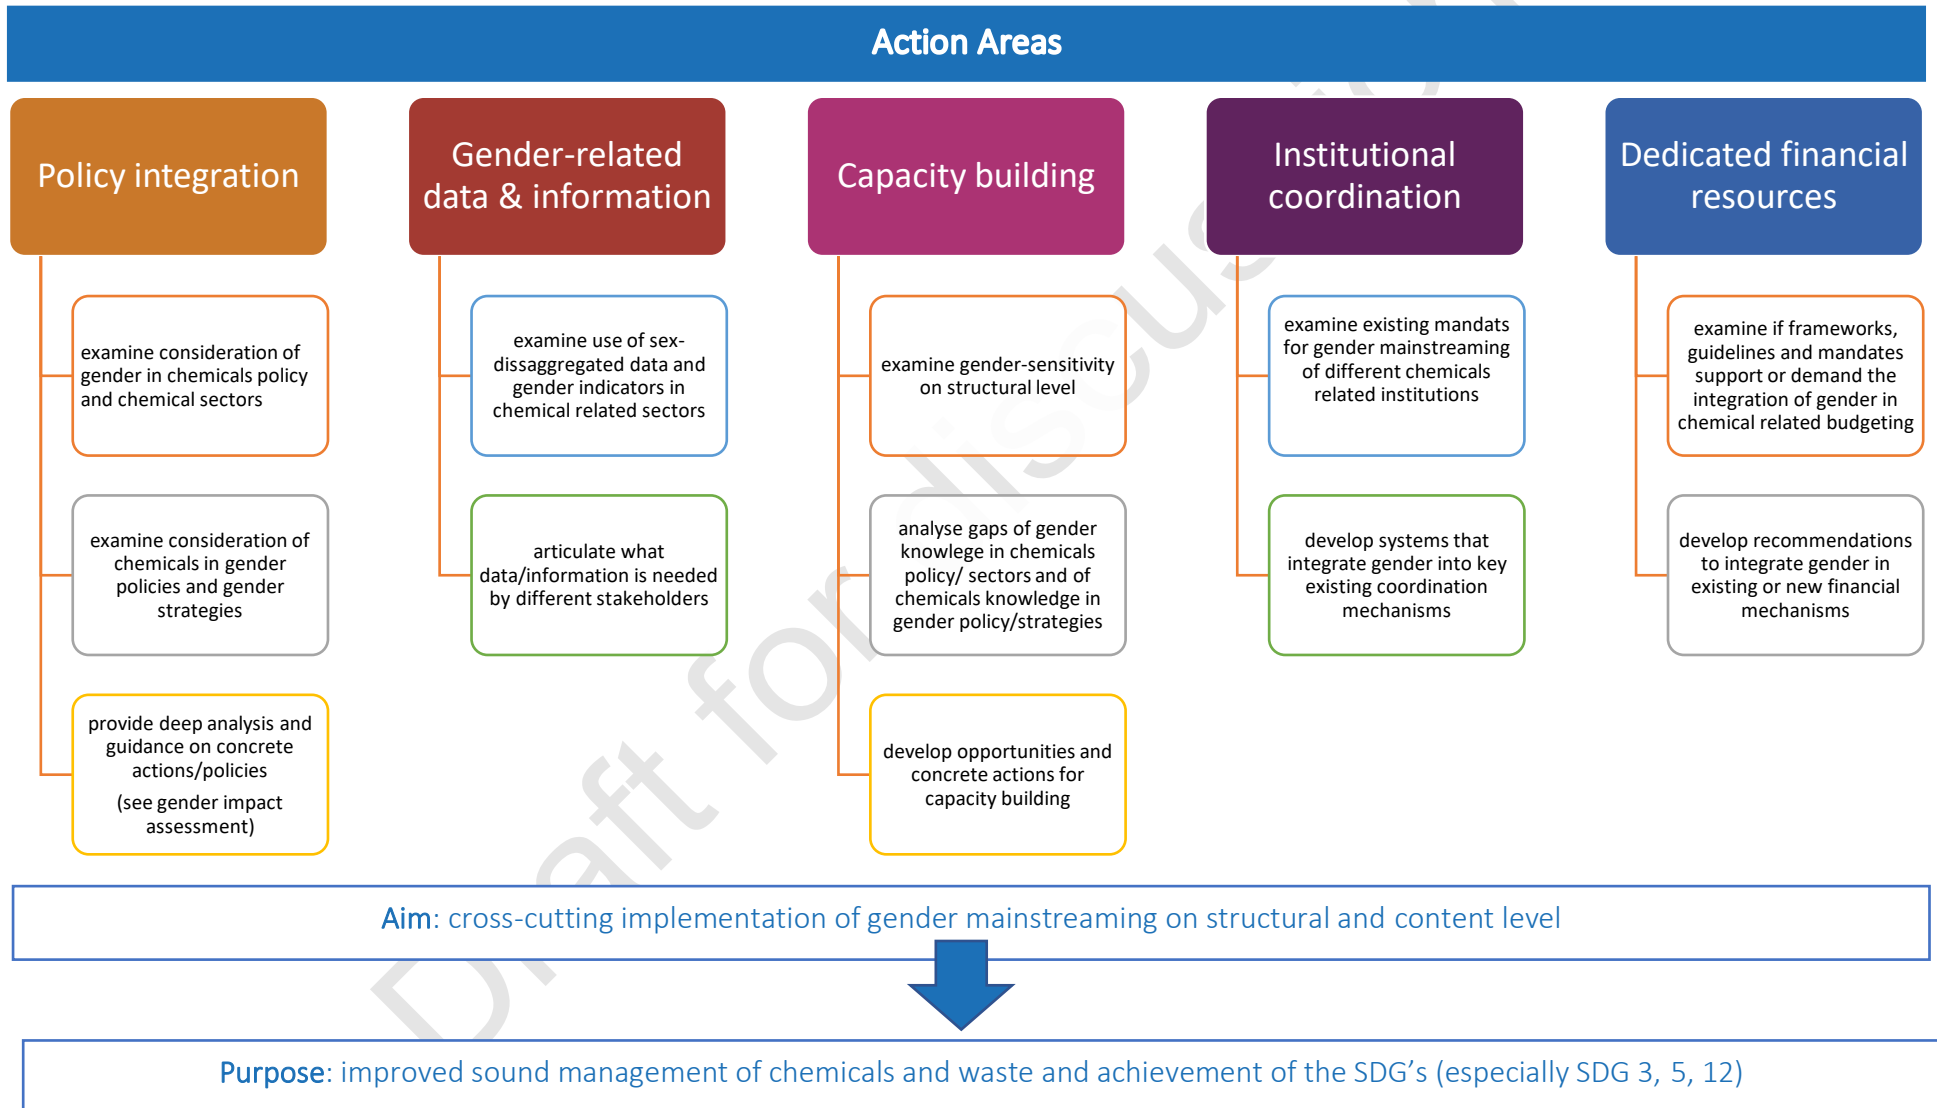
Action Areas

Policy integration

examine consideration of gender in chemicals policy and chemical sectors

examine consideration of chemicals in gender policies and gender strategies

provide deep analysis and guidance on concrete actions/policies
(see gender impact assessment)

Gender-related data & information

examine use of sex-dissaggregated data and gender indicators in chemical related sectors

articulate what data/information is needed by different stakeholders

Capacity building

examine gender-sensitivity on structural level

analyse gaps of gender knowlege in chemicals policy/ sectors and of chemicals knowledge in gender policy/strategies

develop opportunities and concrete actions for capacity building

Institutional coordination

examine existing mandats for gender mainstreaming of different chemicals related institutions

develop systems that integrate gender into key existing coordination mechanisms

Dedicated financial resources

examine if frameworks, guidelines and mandates support or demand the integration of gender in chemical related budgeting

develop recommendations to integrate gender in existing or new financial mechanisms

Aim: cross-cutting implementation of gender mainstreaming on structural and content level

Purpose: improved sound management of chemicals and waste and achievement of the SDG's (especially SDG 3, 5, 12)

Draft for discussion